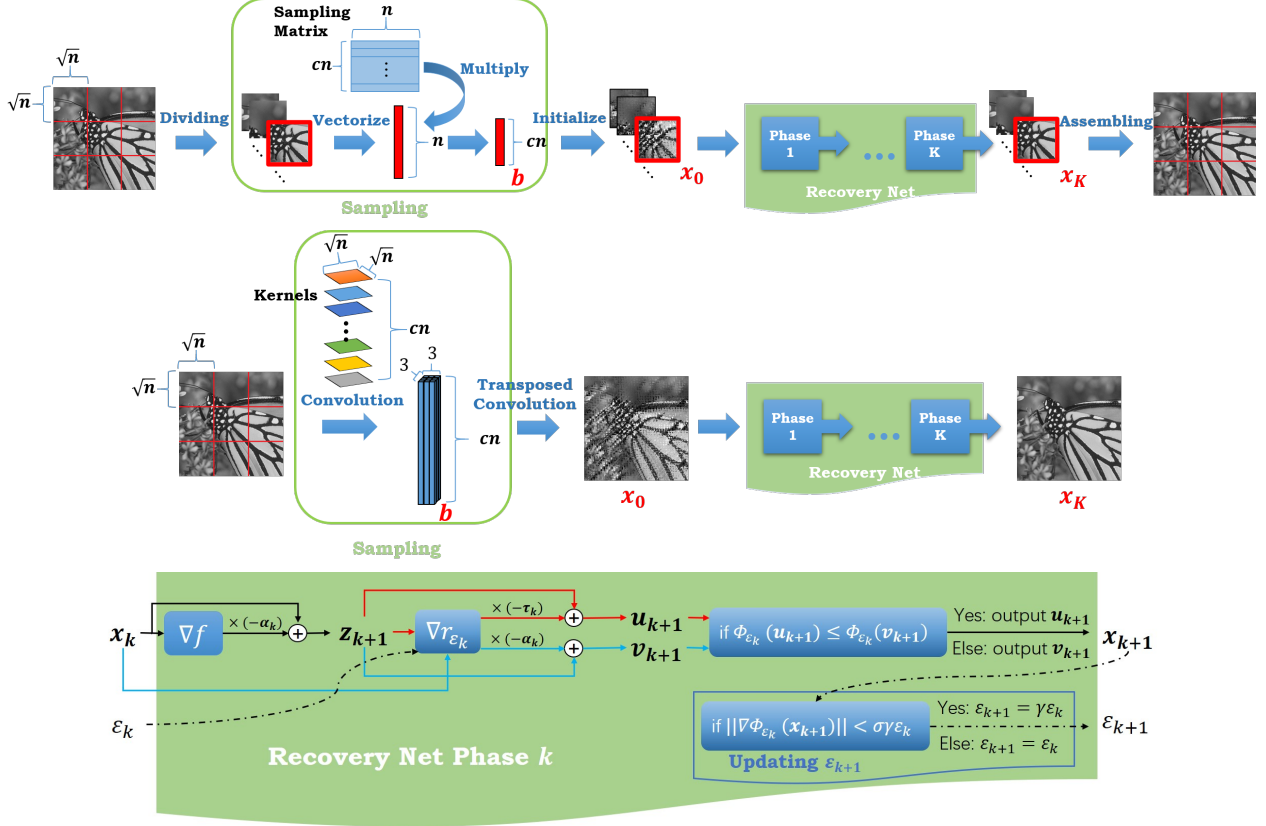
$\sqrt{n}$
$\sqrt{n}$
Dividing
Sampling Matrix
$n$
$cn$
Multiply
Vectorize
$n$
$cn$
$b$
Sampling
Initialize
$x_0$
Phase 1
Phase K
Recovery Net
$x_K$
Assembling

$\sqrt{n}$
$\sqrt{n}$
Kernels
$cn$
$\sqrt{n}$
$\sqrt{n}$
3
3
Convolution
$cn$
$b$
Sampling
Transposed Convolution
$x_0$
Phase 1
Phase K
Recovery Net
$x_K$

$x_k$
$\nabla f$
$\times(-\alpha_k)$
$z_{k+1}$
$\nabla r_{\varepsilon_k}$
$\times(-\tau_k)$
$\times(-\alpha_k)$
$u_{k+1}$
$v_{k+1}$
if $\Phi_{\varepsilon_k}(u_{k+1}) \leq \Phi_{\varepsilon_k}(v_{k+1})$
Yes: output $u_{k+1}$
Else: output $v_{k+1}$
$x_{k+1}$
$\varepsilon_k$
if $||\nabla\Phi_{\varepsilon_k}(x_{k+1})|| < \sigma\gamma\varepsilon_k$
Yes: $\varepsilon_{k+1} = \gamma\varepsilon_k$
Else: $\varepsilon_{k+1} = \varepsilon_k$
$\varepsilon_{k+1}$
Updating $\varepsilon_{k+1}$
Recovery Net Phase $k$